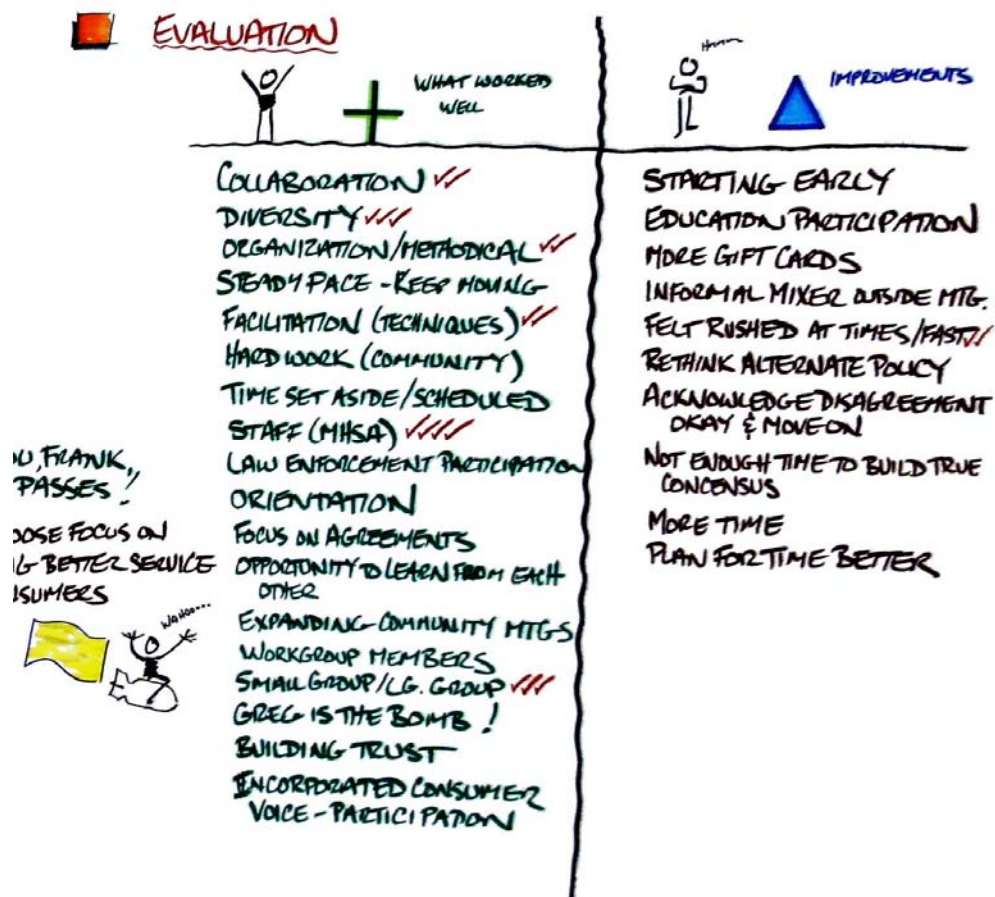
EVALUATION

WHAT WORKED WELL

HMM

IMPROVEMENTS

COLLABORATION ✓✓
DIVERSITY ✓✓✓
ORGANIZATION/METHODICAL ✓✓
STEADY PACE - KEEP MOVING
FACILITATION (TECHNIQUES) ✓✓
HARD WORK (COMMUNITY)
TIME SET ASIDE/SCHEDULED
STAFF (MHSA) ✓✓✓✓
LAW ENFORCEMENT PARTICIPATION
ORIENTATION
FOCUS ON AGREEMENTS
OPPORTUNITY TO LEARN FROM EACH OTHER
EXPANDING COMMUNITY MTGS
WORKGROUP MEMBERS
SMALL GROUP/LG. GROUP ✓✓✓
GREG IS THE BOMB!
BUILDING TRUST
INCORPORATED CONSUMER VOICE - PARTICIPATION

STARTING EARLY
EDUCATION PARTICIPATION
MORE GIFT CARDS
INFORMAL MIXER OUTSIDE MTG.
FELT RUSHED AT TIMES/FAST ✓
RETHINK ALTERNATE POLICY
ACKNOWLEDGE DISAGREEMENT OKAY & MOVE ON
NOT ENOUGH TIME TO BUILD TRUE CONCENSUS
MORE TIME
PLAN FOR TIME BETTER

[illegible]U, FRANK, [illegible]PASSES!
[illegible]OSE FOCUS ON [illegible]G BETTER SERVICE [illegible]SUMERS

WAHOO...